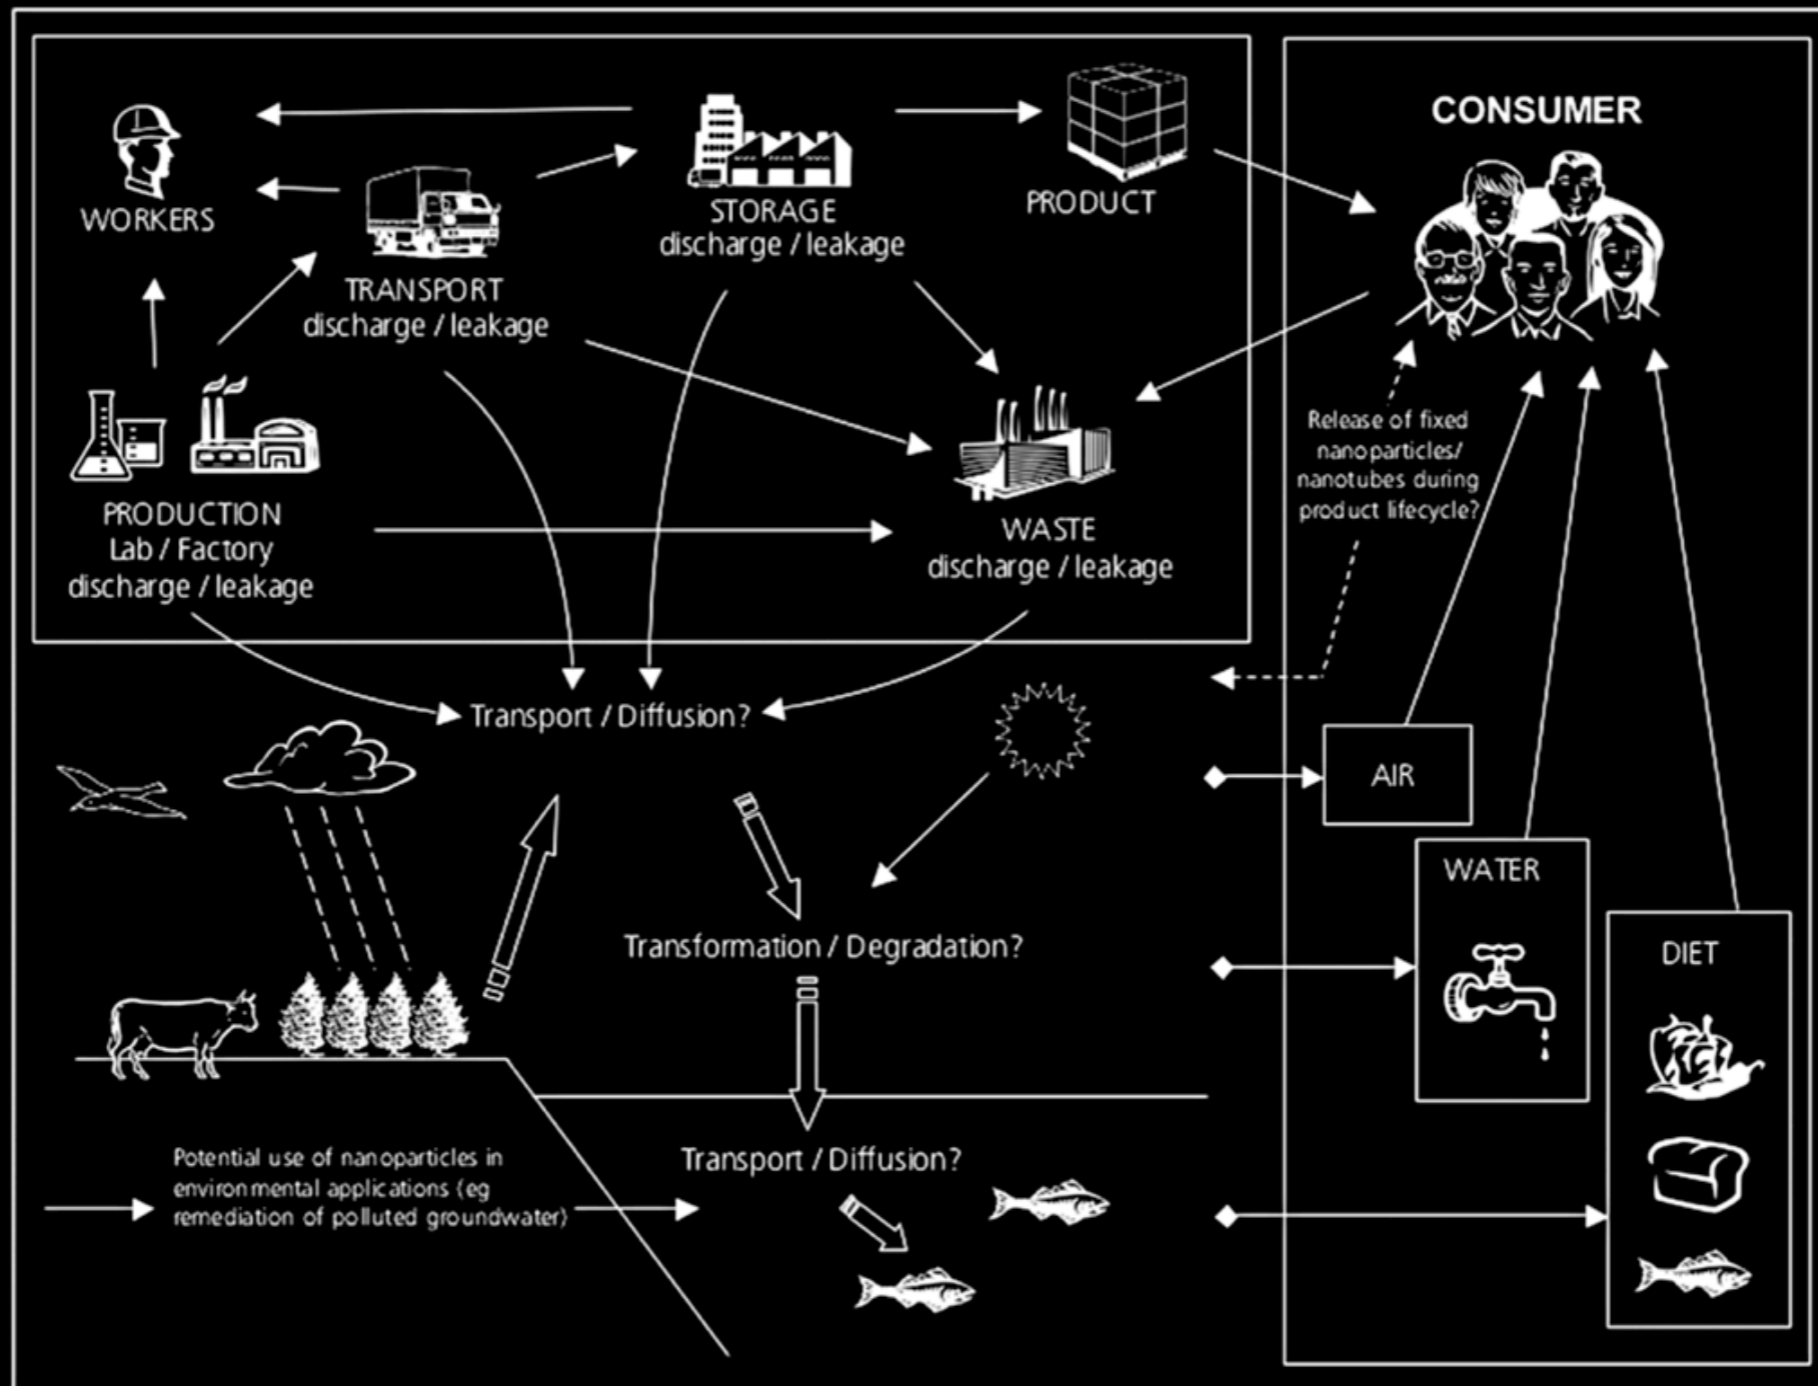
CONSUMER

WORKERS

TRANSPORT
discharge / leakage

STORAGE
discharge / leakage

PRODUCT

PRODUCTION
Lab / Factory
discharge / leakage

WASTE
discharge / leakage

Release of fixed nanoparticles/ nanotubes during product lifecycle?

Transport / Diffusion?

AIR

WATER

DIET

Transformation / Degradation?

Potential use of nanoparticles in environmental applications (eg remediation of polluted groundwater)

Transport / Diffusion?